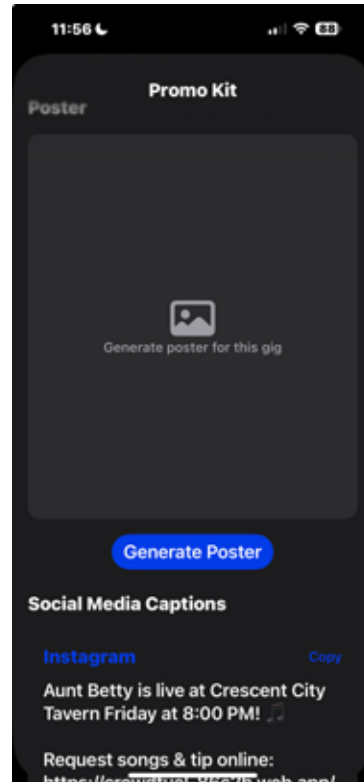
11:56

88

Promo Kit

Poster

Generate poster for this gig

Generate Poster

Social Media Captions

Instagram

Copy

Aunt Betty is live at Crescent City Tavern Friday at 8:00 PM! ♫

Request songs & tip online: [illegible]